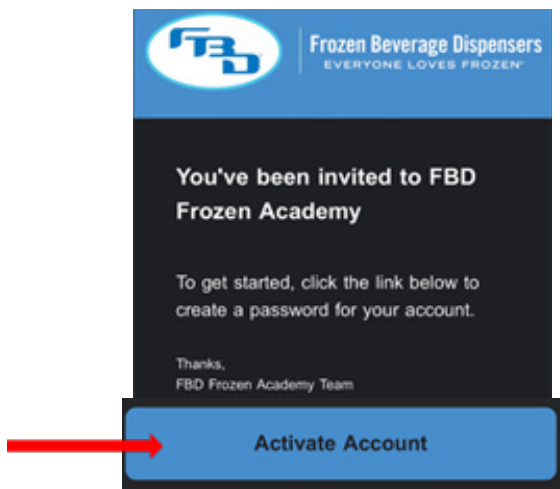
FBD

Frozen Beverage Dispensers
EVERYONE LOVES FROZEN

You've been invited to FBD Frozen Academy

To get started, click the link below to create a password for your account.

Thanks,
FBD Frozen Academy Team

Activate Account